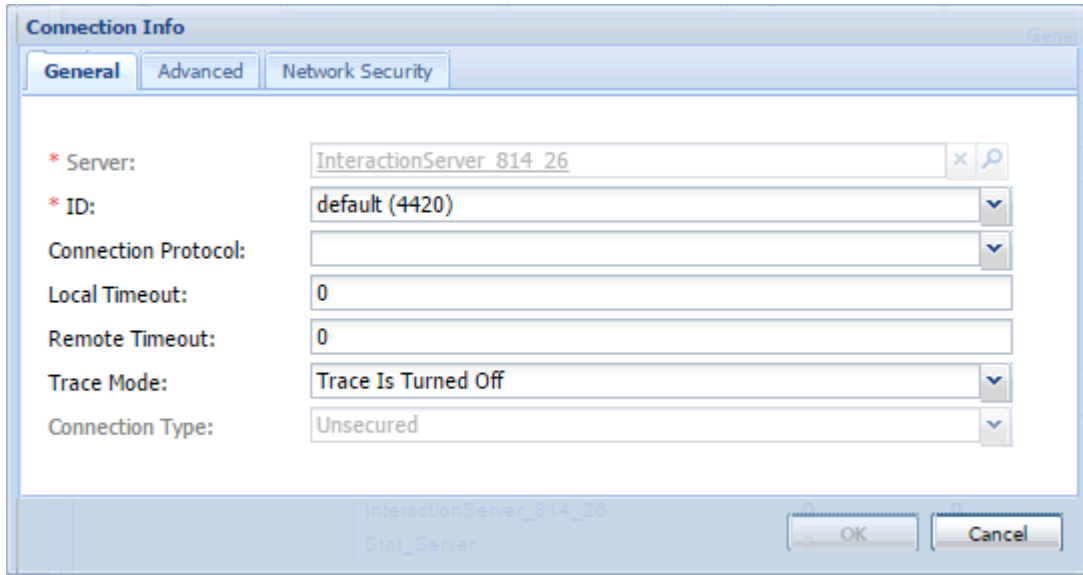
Connection Info

General | Advanced | Network Security

* Server: InteractionServer_814_26

* ID: default (4420)

Connection Protocol:

Local Timeout: 0

Remote Timeout: 0

Trace Mode: Trace Is Turned Off

Connection Type: Unsecured

InteractionServer_814_26

Stat_Server

OK | Cancel